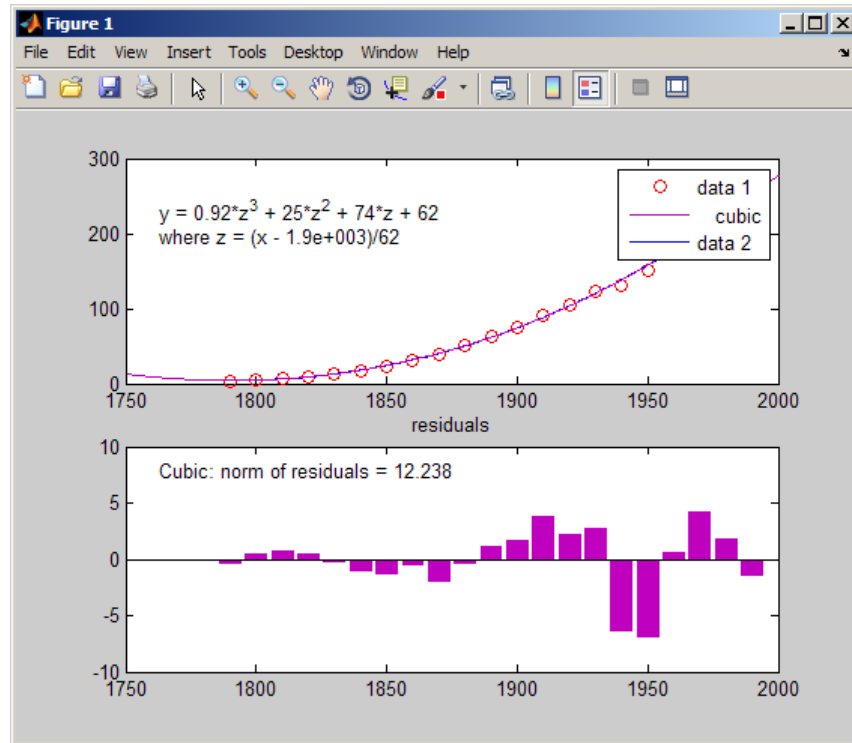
Figure 1

File Edit View Insert Tools Desktop Window Help

300
200
100
0
1750 1800 1850 1900 1950 2000

$y = 0.92*z^3 + 25*z^2 + 74*z + 62$
where z = (x - 1.9e+003)/62

data 1
cubic
data 2

residuals

10
5
0
-5
-10
1750 1800 1850 1900 1950 2000

Cubic: norm of residuals = 12.238